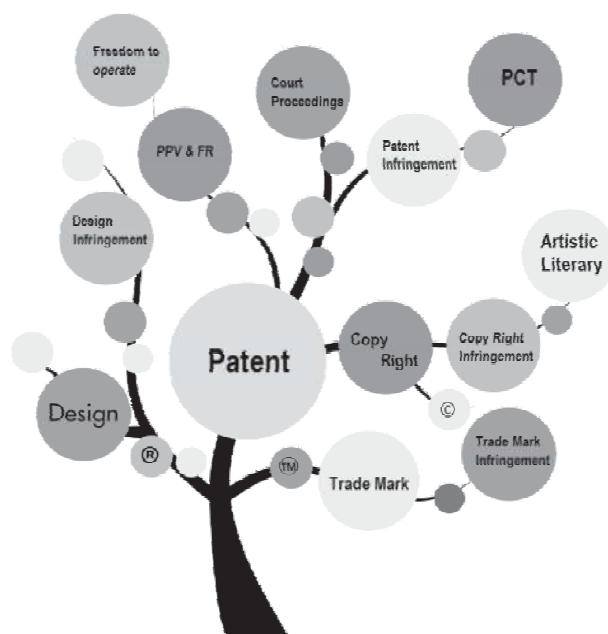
Freedom to operate

Court Proceedings

PCT

PPV & FR

Patent Infringement

Design Infringement

Artistic Literary

Patent

Copy Right

Copy Right Infringement

Design

©

®

TM

Trade Mark

Trade Mark Infringement